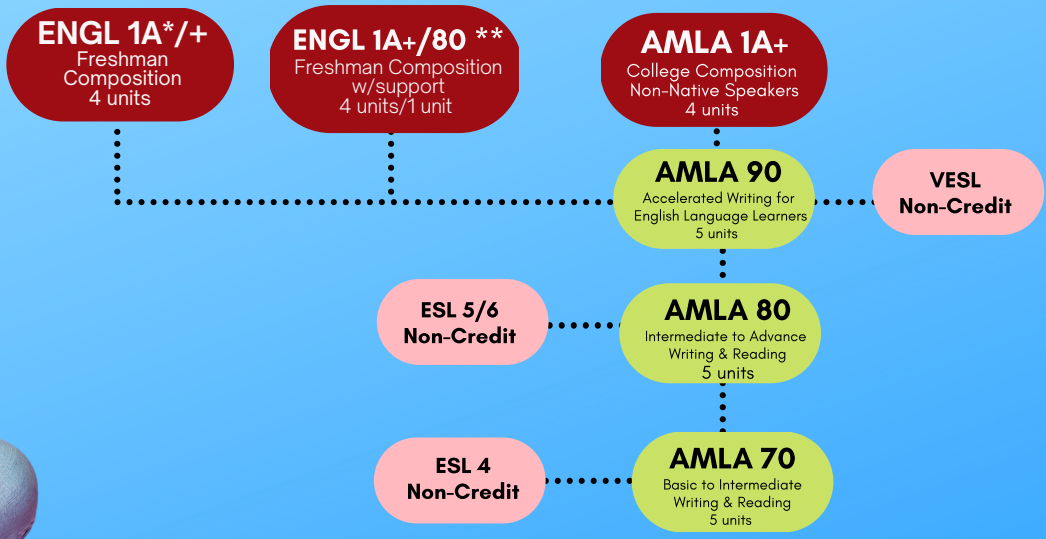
ENGL 1A*/+
Freshman Composition
4 units

ENGL 1A+/80 **
Freshman Composition w/support
4 units/1 unit

AMLA 1A+
College Composition Non-Native Speakers
4 units

AMLA 90
Accelerated Writing for English Language Learners
5 units

VESL
Non-Credit

ESL 5/6
Non-Credit

AMLA 80
Intermediate to Advance Writing & Reading
5 units

ESL 4
Non-Credit

AMLA 70
Basic to Intermediate Writing & Reading
5 units